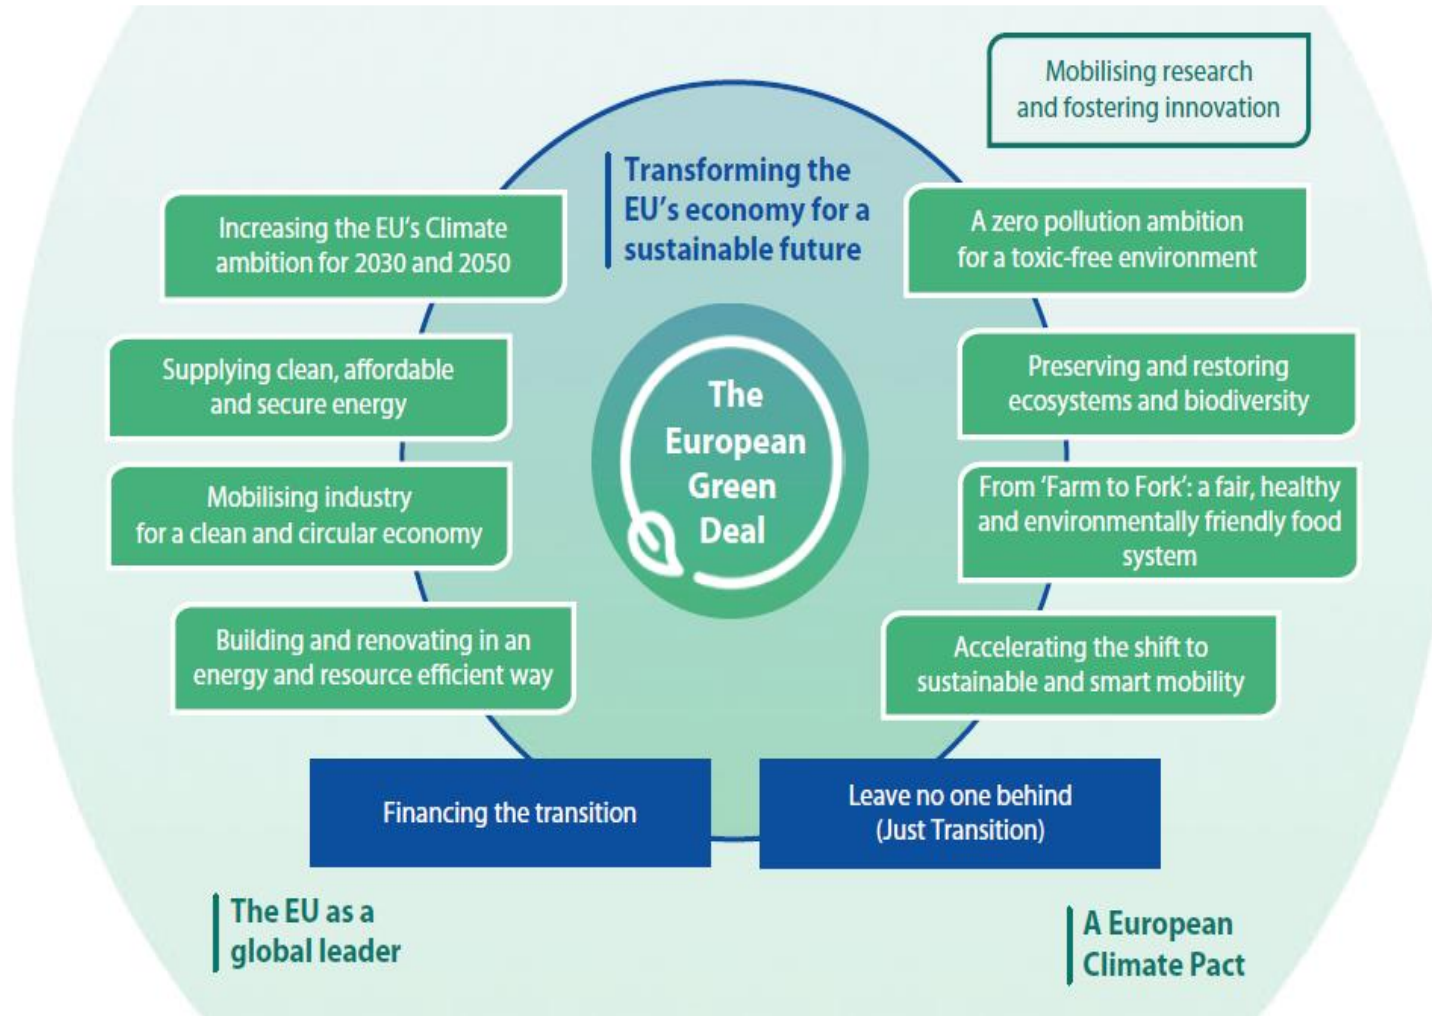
Mobilising research and fostering innovation

Transforming the EU's economy for a sustainable future

Increasing the EU's Climate ambition for 2030 and 2050

A zero pollution ambition for a toxic-free environment

Supplying clean, affordable and secure energy

The European Green Deal

Preserving and restoring ecosystems and biodiversity

Mobilising industry for a clean and circular economy

From 'Farm to Fork': a fair, healthy and environmentally friendly food system

Building and renovating in an energy and resource efficient way

Accelerating the shift to sustainable and smart mobility

Financing the transition

Leave no one behind (Just Transition)

The EU as a global leader

A European Climate Pact